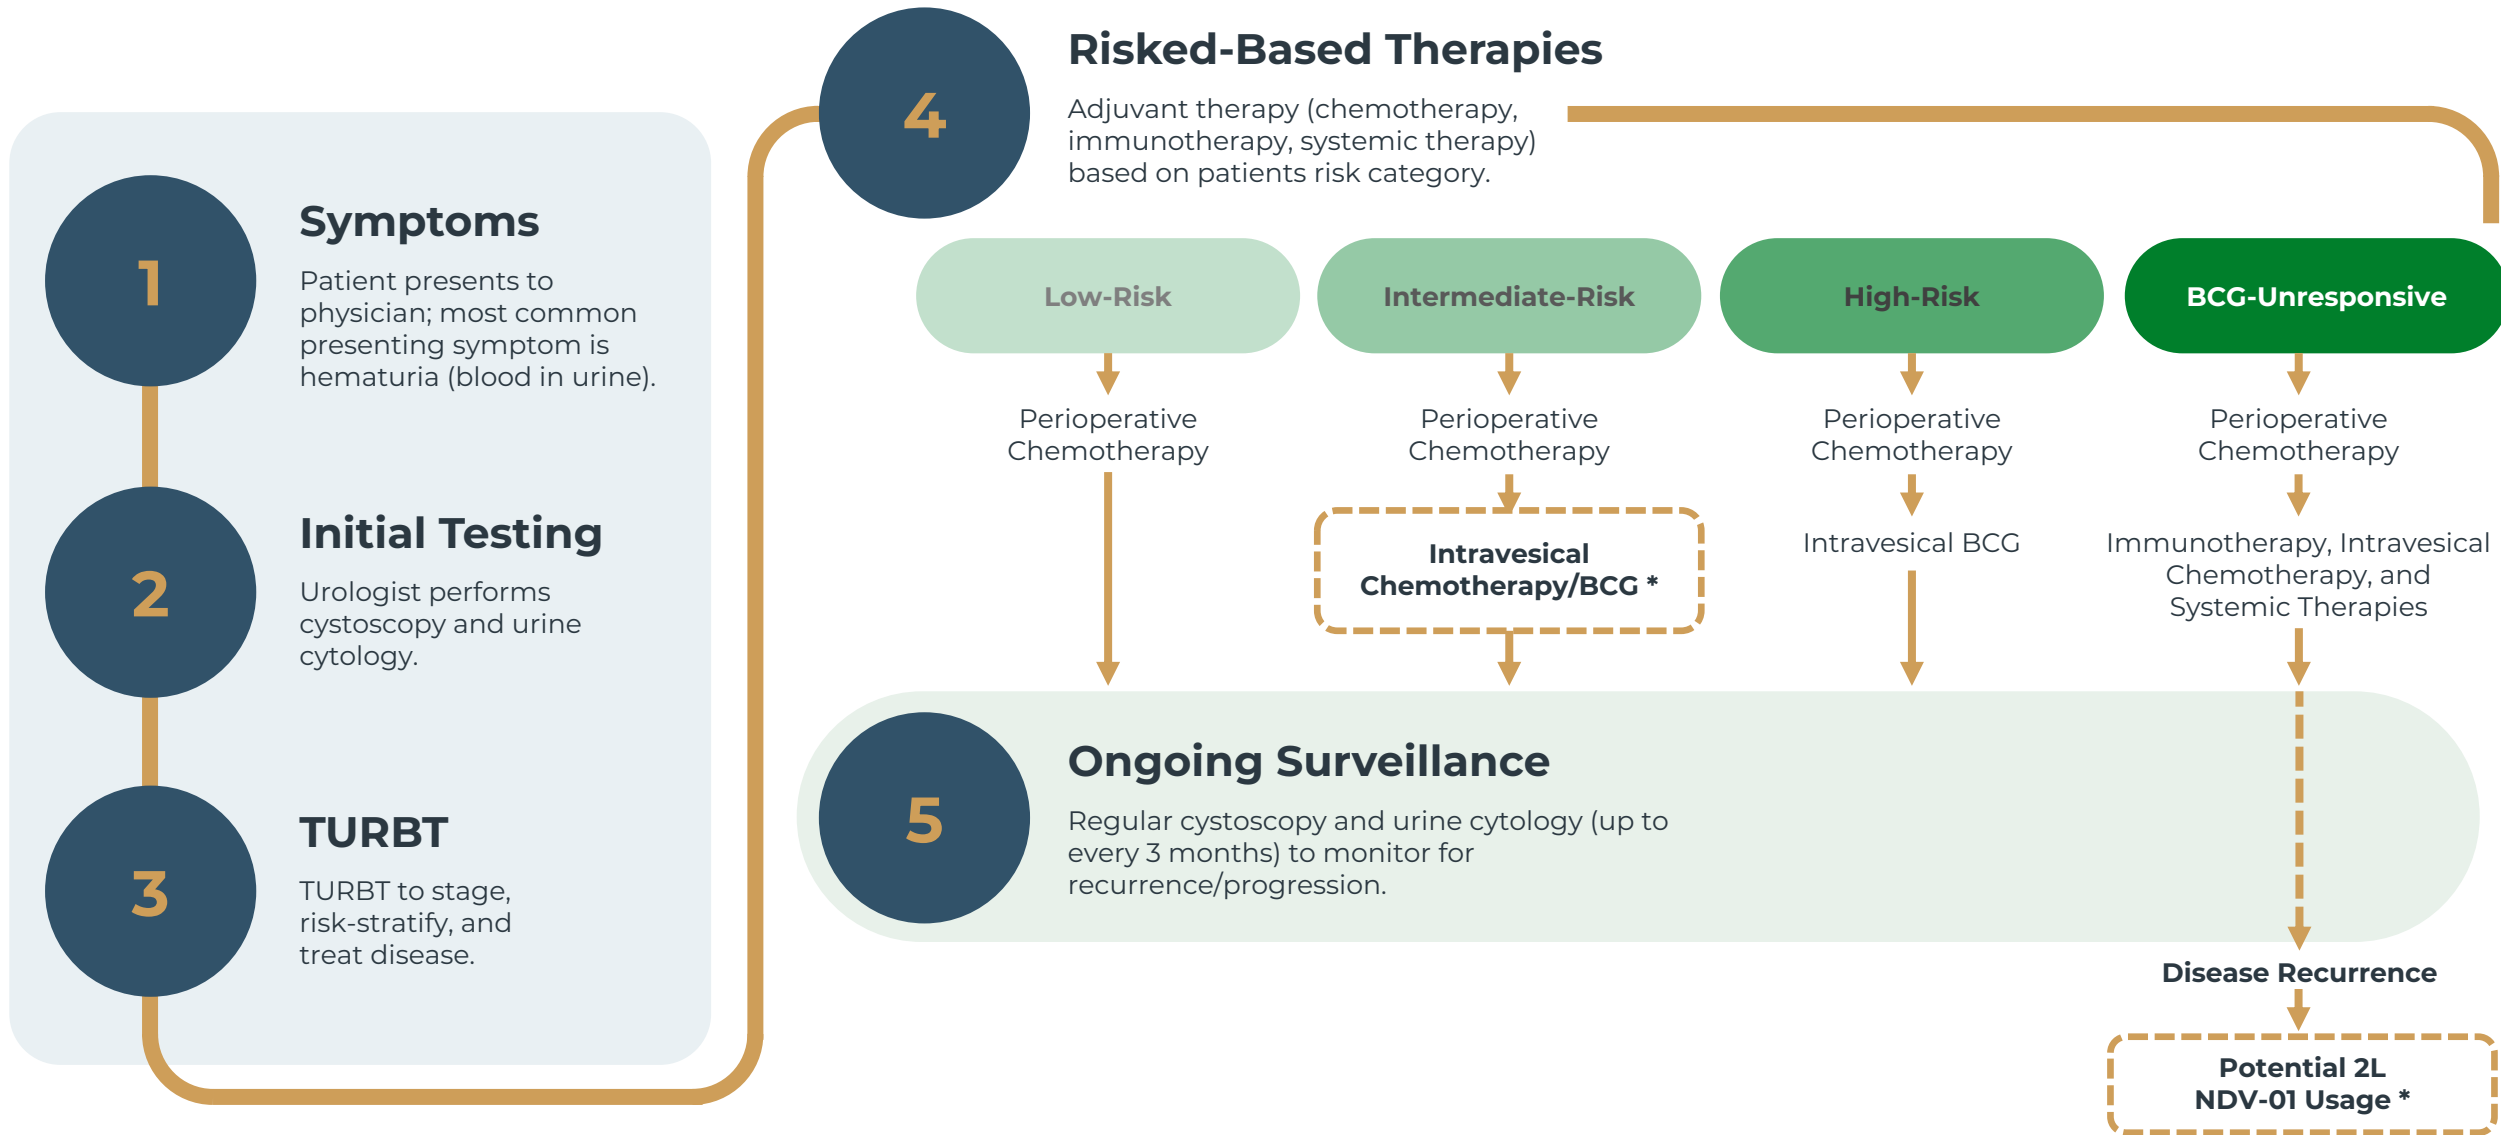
1

Symptoms

Patient presents to physician; most common presenting symptom is hematuria (blood in urine).

2

Initial Testing

Urologist performs cystoscopy and urine cytology.

3

TURBT

TURBT to stage, risk-stratify, and treat disease.

4

Risked-Based Therapies

Adjuvant therapy (chemotherapy, immunotherapy, systemic therapy) based on patients risk category.

Low-Risk

Perioperative Chemotherapy

Intermediate-Risk

Perioperative Chemotherapy

Intravesical Chemotherapy/BCG *

High-Risk

Perioperative Chemotherapy

Intravesical BCG

BCG-Unresponsive

Perioperative Chemotherapy

Immunotherapy, Intravesical Chemotherapy, and Systemic Therapies

5

Ongoing Surveillance

Regular cystoscopy and urine cytology (up to every 3 months) to monitor for recurrence/progression.

Disease Recurrence

Potential 2L NDV-01 Usage *